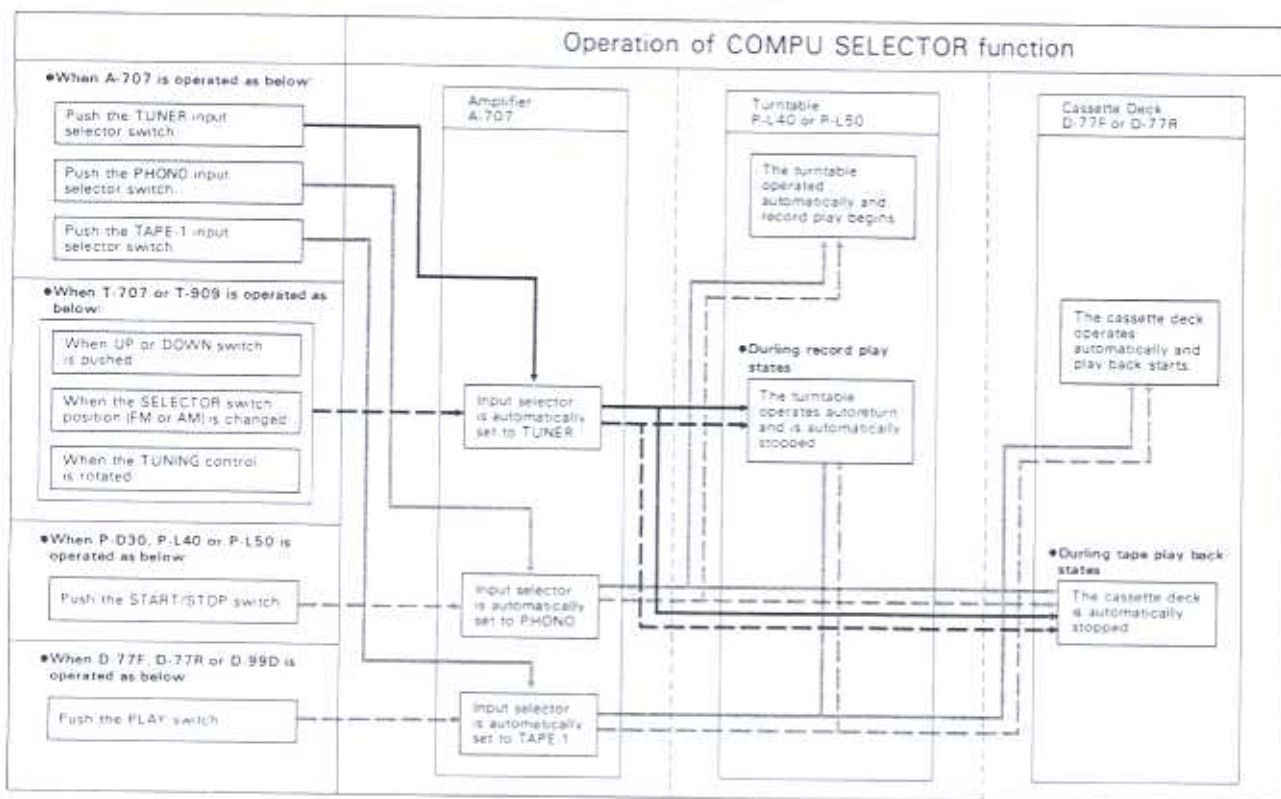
Operation of COMPU SELECTOR function

•When A-707 is operated as below:

Push the TUNER input selector switch.

Push the PHONO input selector switch.

Push the TAPE-1 input selector switch.

•When T-707 or T-909 is operated as below:

When UP or DOWN switch is pushed.

When the SELECTOR switch position (FM or AM) is changed.

When the TUNING control is rotated.

•When P-D30, P-L40 or P-L50 is operated as below:

Push the START/STOP switch.

•When D-77F, D-77R or D-99D is operated as below:

Push the PLAY switch.

Amplifier A-707

Input selector is automatically set to TUNER.

Input selector is automatically set to PHONO.

Input selector is automatically set to TAPE-1.

Turntable P-L40 or P-L50

The turntable operated automatically and record play begins.

•Durling record play states

The turntable operates autoreturn and is automatically stopped.

Cassette Deck D-77F or D-77R

The cassette deck operates automatically and play back starts.

•Durling tape play back states

The cassette deck is automatically stopped.